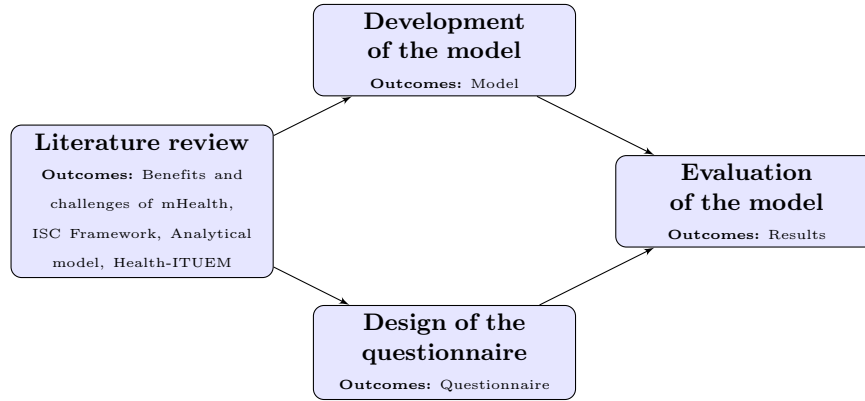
Literature review

Outcomes: Benefits and challenges of mHealth, ISC Framework, Analytical model, Health-ITUEM

Development of the model

Outcomes: Model

Design of the questionnaire

Outcomes: Questionnaire

Evaluation of the model

Outcomes: Results